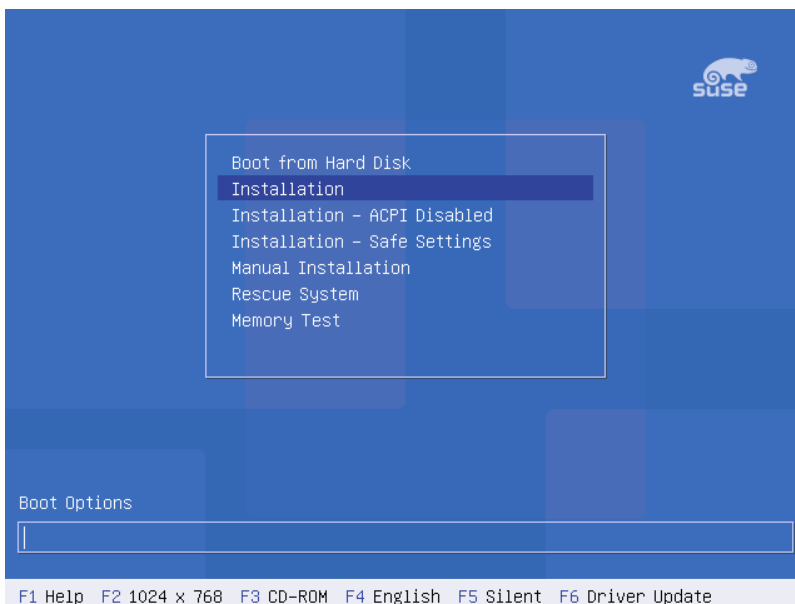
suse

Boot from Hard Disk
Installation
Installation – ACPI Disabled
Installation – Safe Settings
Manual Installation
Rescue System
Memory Test

Boot Options

F1 Help F2 1024 x 768 F3 CD-ROM F4 English F5 Silent F6 Driver Update